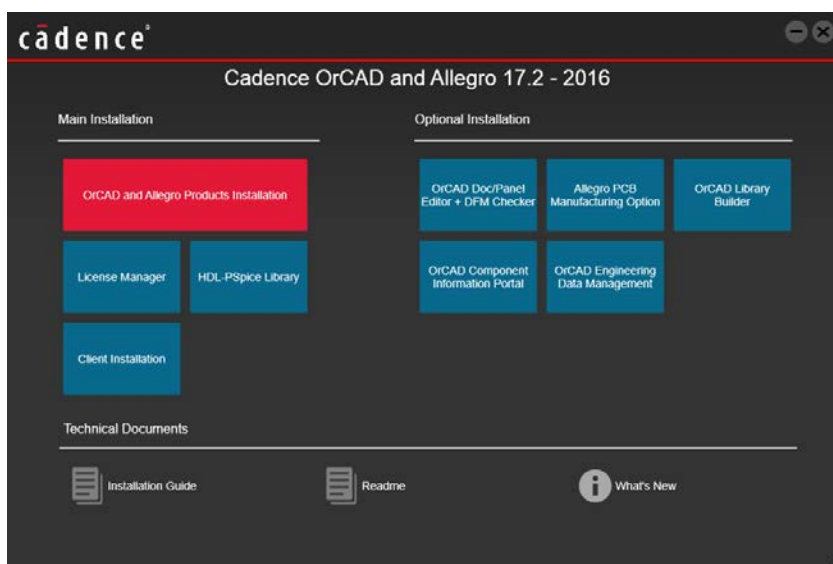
cādence

Cadence OrCAD and Allegro 17.2 - 2016

Main Installation

OrCAD and Allegro Products Installation

License Manager

HDL-PSpice Library

Client Installation

Optional Installation

OrCAD Doc/Panel Editor + DFM Checker

Allegro PCB Manufacturing Option

OrCAD Library Builder

OrCAD Component Information Portal

OrCAD Engineering Data Management

Technical Documents

Installation Guide

Readme

What's New